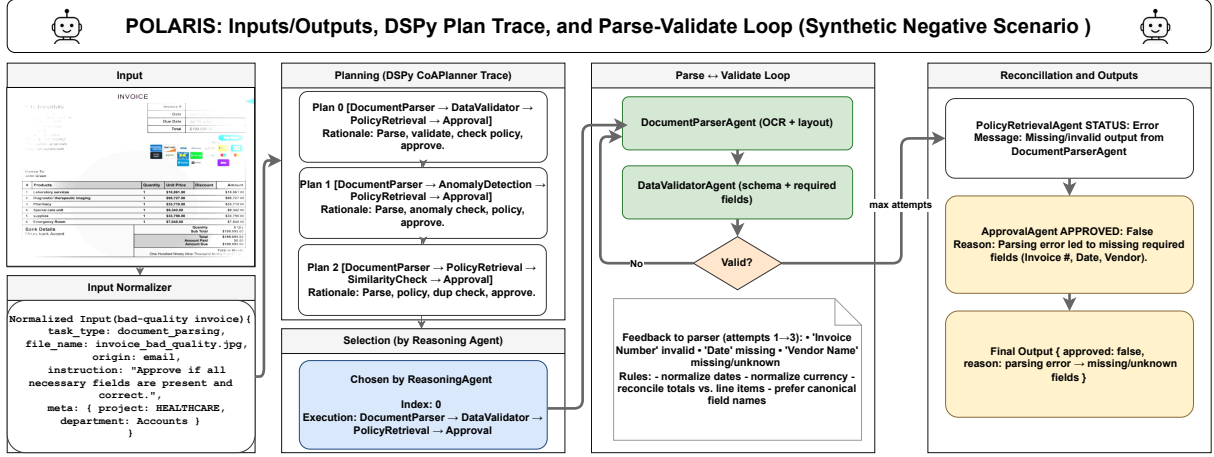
POLARIS: Inputs/Outputs, DSPy Plan Trace, and Parse-Validate Loop (Synthetic Negative Scenario )

Input

INVOICE

| # | Products | Quantity | Unit Price | Discount | Amount |
|---|---|---|---|---|---|
| 1 | Laboratory services | 1 | $16,091.00 | | $16,091.00 |
| 2 | Diagnostic/therapeutic imaging | 1 | $60,727.00 | | $60,727.00 |
| 3 | Pharmacy | 1 | $33,719.00 | | $33,719.00 |
| 4 | Service care unit | 1 | $9,944.00 | | $9,944.00 |
| 5 | supplies | 1 | $33,799.00 | | $33,799.00 |
| 6 | Emergency Room | 1 | $7,949.00 | | $7,949.00 |

Bank Details

Input Normalizer

Normalized Input(bad-quality invoice){
task_type: document_parsing,
file_name: invoice_bad_quality.jpg,
origin: email,
instruction: "Approve if all necessary fields are present and correct.",
meta: { project: HEALTHCARE, department: Accounts }
}

Planning (DSPy CoAPlanner Trace)

Plan 0 [DocumentParser → DataValidator → PolicyRetrieval → Approval]
Rationale: Parse, validate, check policy, approve.

Plan 1 [DocumentParser → AnomalyDetection → PolicyRetrieval → Approval]
Rationale: Parse, anomaly check, policy, approve.

Plan 2 [DocumentParser → PolicyRetrieval → SimilarityCheck → Approval]
Rationale: Parse, policy, dup check, approve.

Selection (by Reasoning Agent)

Chosen by ReasoningAgent

Index: 0
Execution: DocumentParser → DataValidator → PolicyRetrieval → Approval

Parse ↔ Validate Loop

DocumentParserAgent (OCR + layout)

DataValidatorAgent (schema + required fields)

Valid?

No

max attempts

Feedback to parser (attempts 1→3): • 'Invoice Number' invalid • 'Date' missing • 'Vendor Name' missing/unknown
Rules: - normalize dates - normalize currency - reconcile totals vs. line items - prefer canonical field names

Reconcillation and Outputs

PolicyRetrievalAgent STATUS: Error
Message: Missing/invalid output from DocumentParserAgent

ApprovalAgent APPROVED: False
Reason: Parsing error led to missing required fields (Invoice #, Date, Vendor).

Final Output { approved: false, reason: parsing error → missing/unknown fields }